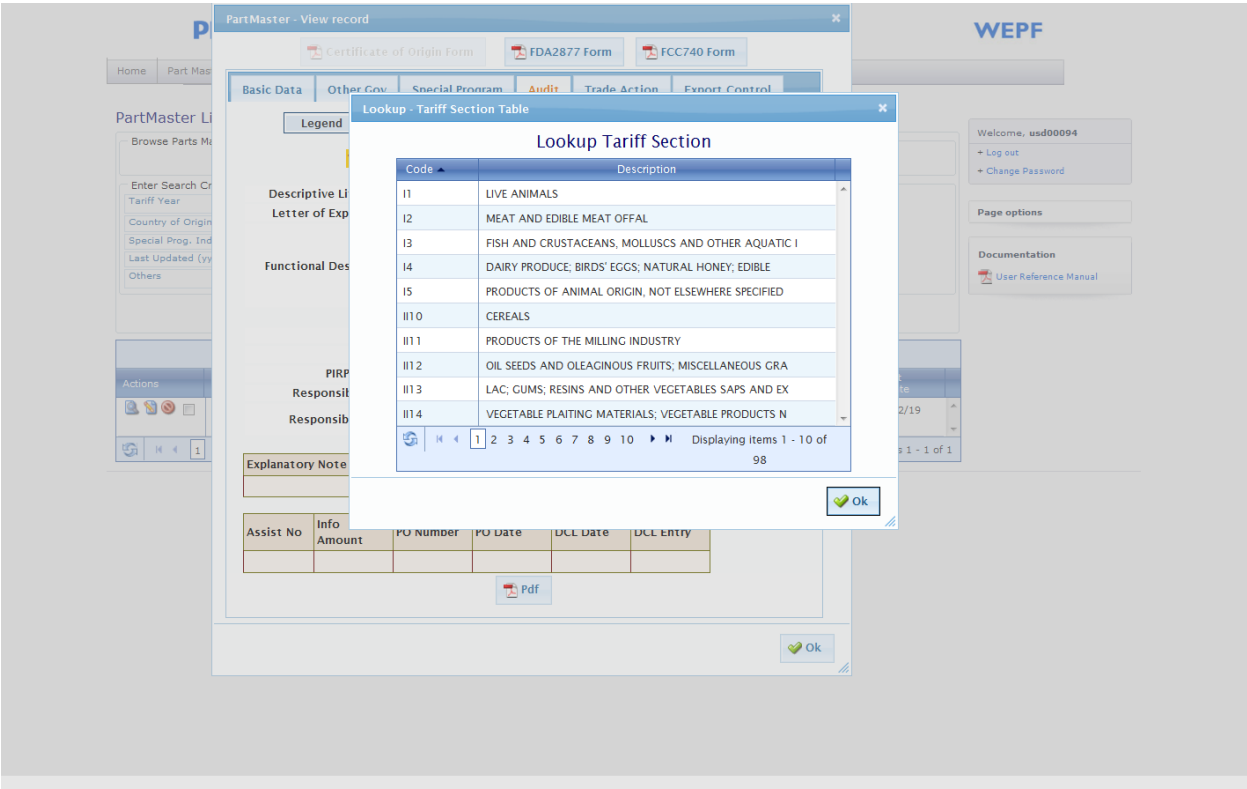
P

WEPF

Home Part Mas

PartMaster Li

Browse Parts M

Enter Search Cr
Tariff Year
Country of Origin
Special Prog. Ind
Last Updated (yy
Others

Actions

1

Welcome, usd00094
+ Log out
+ Change Password

Page options

Documentation
User Reference Manual

2/19

s 1 - 1 of 1

PartMaster - View record

Certificate of Origin Form
FDA2877 Form
FCC740 Form

Basic Data
Other Gov
Special Program
Audit
Trade Action
Export Control

Legend

Descriptive Li
Letter of Exp

Functional Des

PIRP
Responsib

Responsib

Explanatory Note

| Assist No | Info Amount | PO Number | PO Date | DCL Date | DCL Entry |
|---|---|---|---|---|---|
| | | | | | |

Pdf

Ok

Lookup - Tariff Section Table

Lookup Tariff Section

| Code | Description |
|---|---|
| I1 | LIVE ANIMALS |
| I2 | MEAT AND EDIBLE MEAT OFFAL |
| I3 | FISH AND CRUSTACEANS, MOLLUSCS AND OTHER AQUATIC I |
| I4 | DAIRY PRODUCE; BIRDS' EGGS; NATURAL HONEY; EDIBLE |
| I5 | PRODUCTS OF ANIMAL ORIGIN, NOT ELSEWHERE SPECIFIED |
| II10 | CEREALS |
| II11 | PRODUCTS OF THE MILLING INDUSTRY |
| II12 | OIL SEEDS AND OLEAGINOUS FRUITS; MISCELLANEOUS GRA |
| II13 | LAC; GUMS; RESINS AND OTHER VEGETABLES SAPS AND EX |
| II14 | VEGETABLE PLAITING MATERIALS; VEGETABLE PRODUCTS N |

1 2 3 4 5 6 7 8 9 10

Displaying items 1 - 10 of 98

Ok